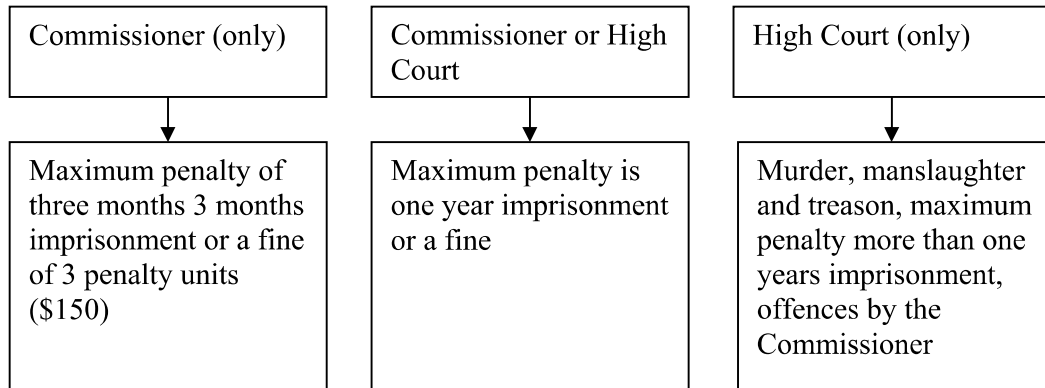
Commissioner (only)

Maximum penalty of three months 3 months imprisonment or a fine of 3 penalty units (\$150)

Commissioner or High Court

Maximum penalty is one year imprisonment or a fine

High Court (only)

Murder, manslaughter and treason, maximum penalty more than one years imprisonment, offences by the Commissioner